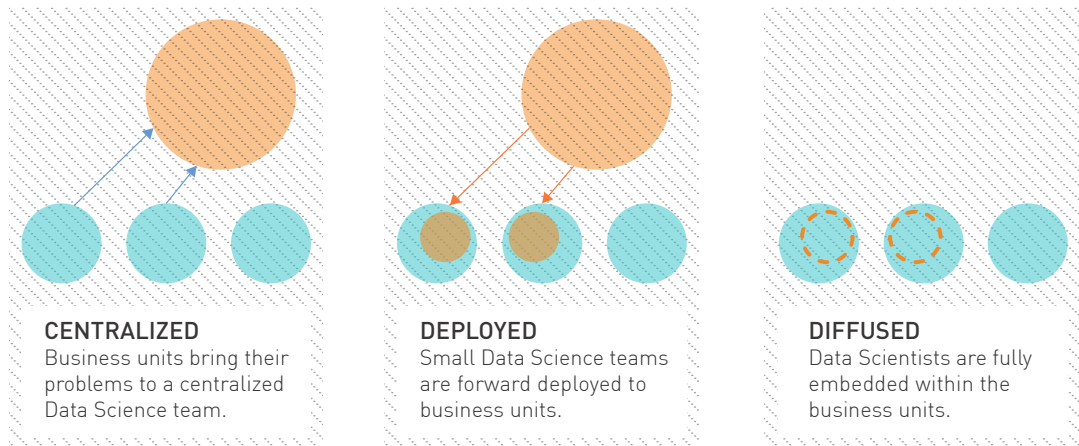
CENTRALIZED
Business units bring their problems to a centralized Data Science team.

DEPLOYED
Small Data Science teams are forward deployed to business units.

DIFFUSED
Data Scientists are fully embedded within the business units.